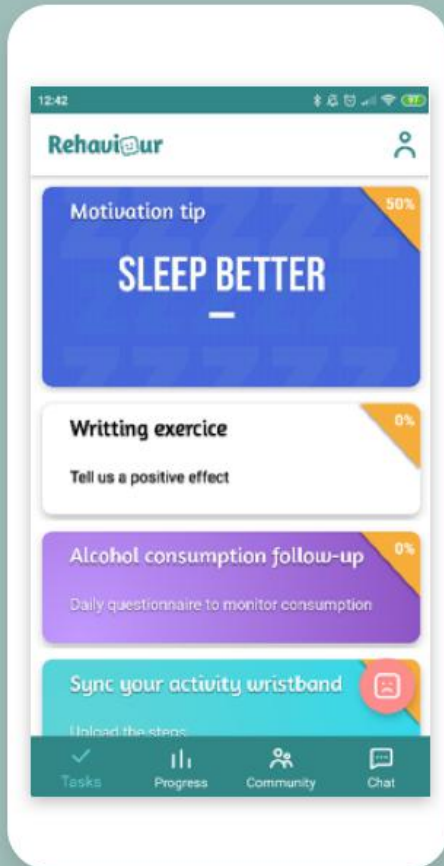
12:42

Rehaviour

Motivation tip
50%
SLEEP BETTER

Writting exercice
0%
Tell us a positive effect

Alcohol consumption follow-up
0%
Daily questionnaire to monitor consumption

Sync your activity wristband
Upload the steps

Tasks
Progress
Community
Chat